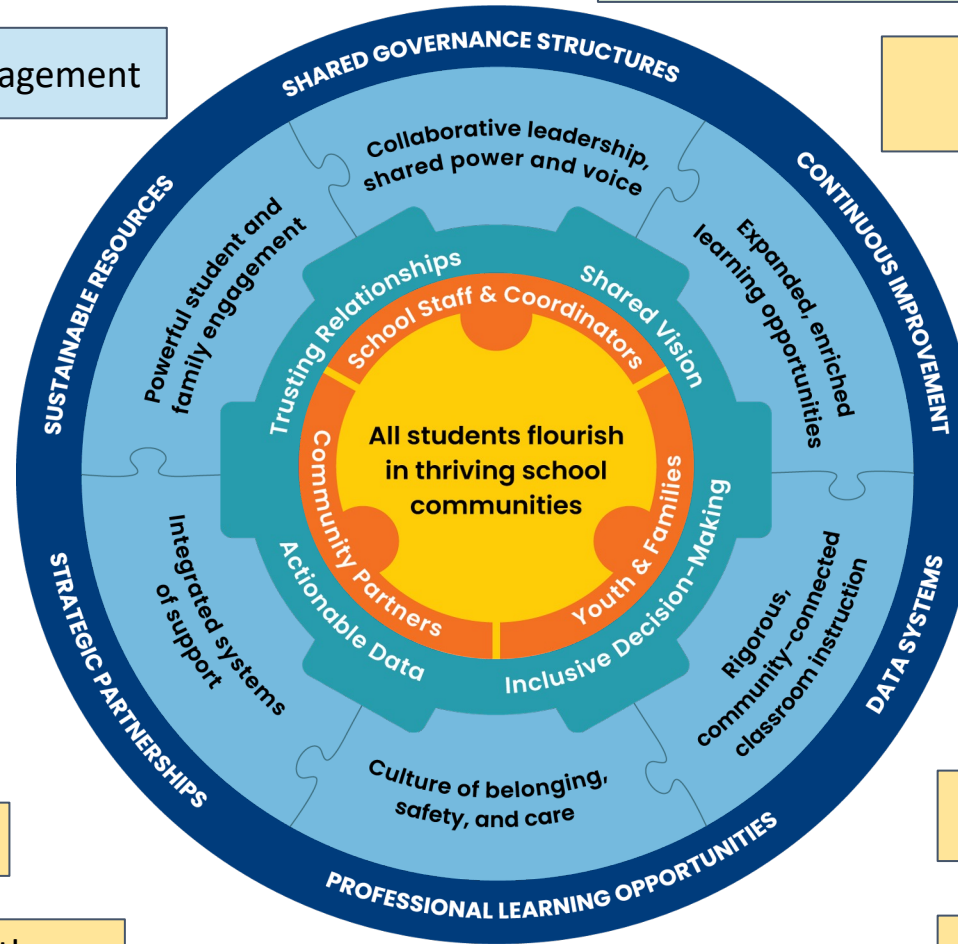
agement

SHARED GOVERNANCE STRUCTURES

CONTINUOUS IMPROVEMENT

DATA SYSTEMS

PROFESSIONAL LEARNING OPPORTUNITIES

STRATEGIC PARTNERSHIPS

SUSTAINABLE RESOURCES

Collaborative leadership, shared power and voice

Expanded, enriched learning opportunities

Rigorous, community-connected classroom instruction

Culture of belonging, safety, and care

Integrated systems of support

Powerful student and family engagement

Trusting Relationships

Shared Vision

Inclusive Decision-Making

Actionable Data

School Staff & Coordinators

Youth & Families

Community Partners

All students flourish in thriving school communities

th